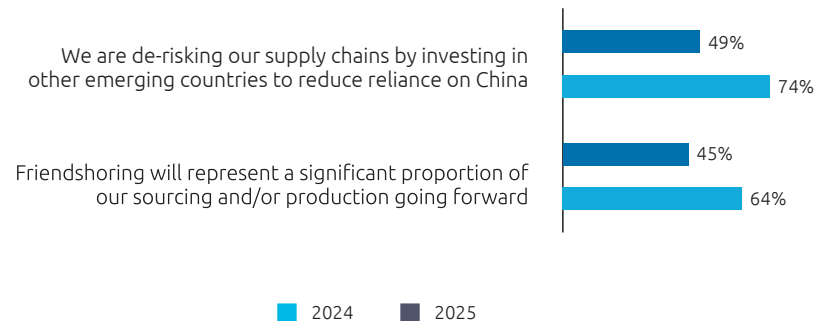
We are de-risking our supply chains by investing in other emerging countries to reduce reliance on China

49%

74%

Friendshoring will represent a significant proportion of our sourcing and/or production going forward

45%

64%

2024 2025